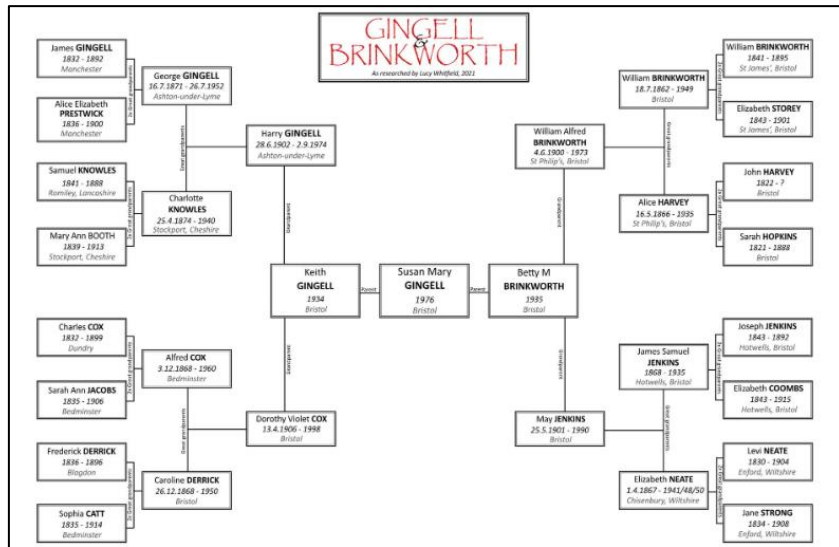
GINGELL & BRINKWORTH
As researched by Lucy Whitfield, 2011

James GINGELL
1832 - 1892
Manchester

Alice Elizabeth PRESTWICK
1836 - 1900
Manchester

George GINGELL
16.7.1871 - 26.7.1952
Ashton-under-Lyme

Samuel KNOWLES
1841 - 1888
Romiley, Lancashire

Mary Ann BOOTH
1839 - 1913
Stockport, Cheshire

Charlotte KNOWLES
25.4.1874 - 1940
Stockport, Cheshire

Harry GINGELL
28.6.1902 - 2.9.1974
Ashton-under-Lyme

William BRINKWORTH
1841 - 1895
St James', Bristol

Elizabeth STOREY
1843 - 1901
St James', Bristol

William BRINKWORTH
18.7.1862 - 1949
Bristol

John HARVEY
1822 - ?
Bristol

Sarah HOPKINS
1821 - 1888
Bristol

Alice HARVEY
16.5.1866 - 1935
St Philip's, Bristol

William Alfred BRINKWORTH
4.6.1900 - 1973
St Philip's, Bristol

Keith GINGELL
1934
Bristol

Parent

Susan Mary GINGELL
1976
Bristol

Parent

Betty M BRINKWORTH
1935
Bristol

Charles COX
1832 - 1899
Dundry

Sarah Ann JACOBS
1835 - 1906
Bedminster

Alfred COX
3.12.1868 - 1960
Bedminster

Frederick DERRICK
1836 - 1896
Blagdon

Sophia CATT
1835 - 1914
Bedminster

Caroline DERRICK
26.12.1868 - 1950
Bristol

Dorothy Violet COX
13.4.1906 - 1998
Bristol

Joseph JENKINS
1843 - 1892
Hotwells, Bristol

Elizabeth COOMBS
1843 - 1915
Hotwells, Bristol

James Samuel JENKINS
1868 - 1935
Hotwells, Bristol

Levi NEATE
1830 - 1904
Enford, Wiltshire

Jane STRONG
1834 - 1908
Enford, Wiltshire

Elizabeth NEATE
1.4.1867 - 1941/48/50
Chisenbury, Wiltshire

May JENKINS
25.5.1901 - 1990
Bristol

Grandparent
Great grandparents
2x Great grandparents